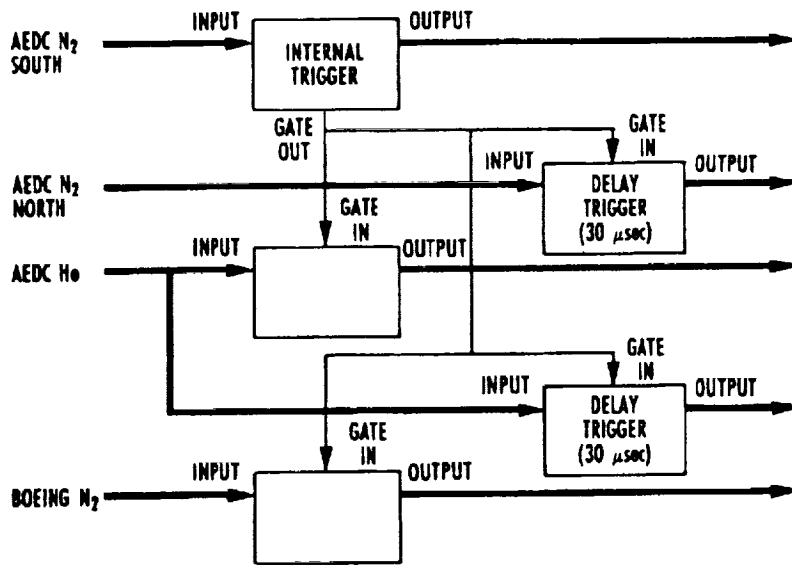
AEDC $N_2$ SOUTH

INPUT

INTERNAL TRIGGER

OUTPUT

GATE OUT

GATE IN

AEDC $N_2$ NORTH

INPUT

DELAY TRIGGER (30 $\mu$sec)

OUTPUT

GATE IN

AEDC He

INPUT

OUTPUT

GATE IN

INPUT

DELAY TRIGGER (30 $\mu$sec)

OUTPUT

GATE IN

BOEING $N_2$

INPUT

OUTPUT